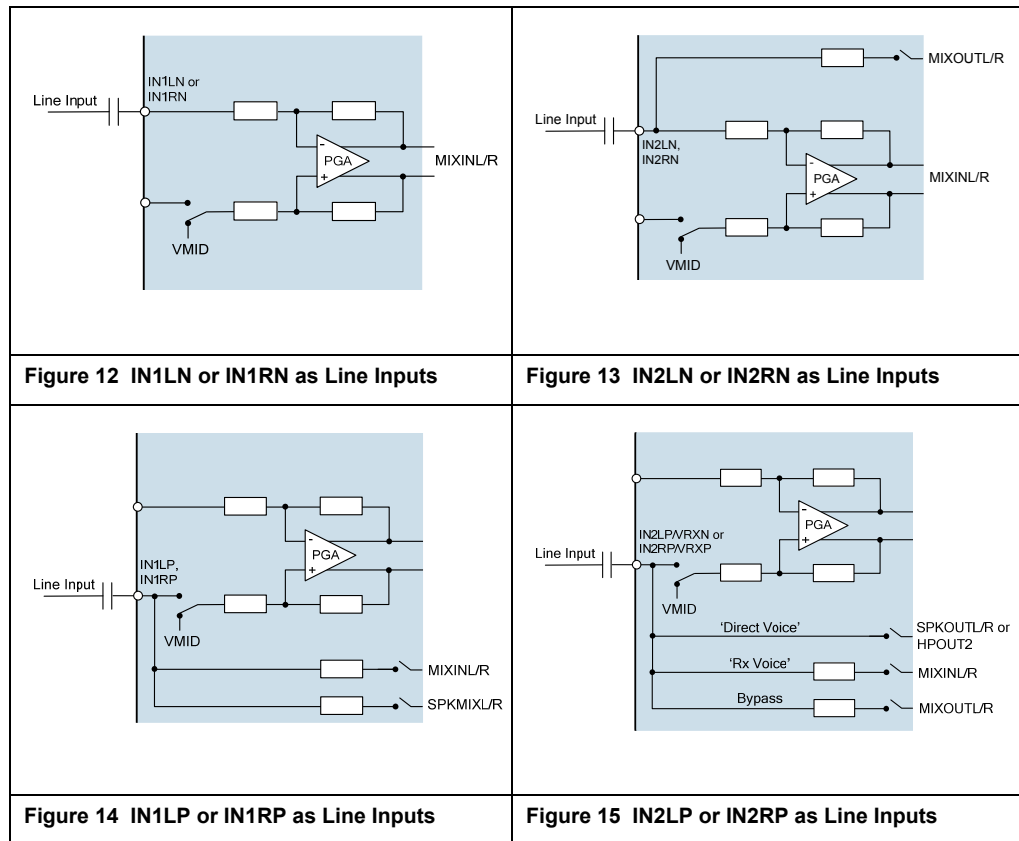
Line Input

IN1LN or IN1RN

PGA

MIXINL/R

VMID

| Figure 12 IN1LN or IN1RN as Line Inputs | Figure 13 IN2LN or IN2RN as Line Inputs |
|---|---|

MIXOUTL/R

Line Input

IN2LN, IN2RN

PGA

MIXINL/R

VMID

Line Input

IN1LP, IN1RP

PGA

VMID

MIXINL/R

SPKMIXL/R

| Figure 14 IN1LP or IN1RP as Line Inputs | Figure 15 IN2LP or IN2RP as Line Inputs |
|---|---|

Line Input

IN2LP/VRXN or IN2RP/VRXP

PGA

VMID

'Direct Voice'

SPKOUTL/R or HPOUT2

'Rx Voice'

MIXINL/R

Bypass

MIXOUTL/R